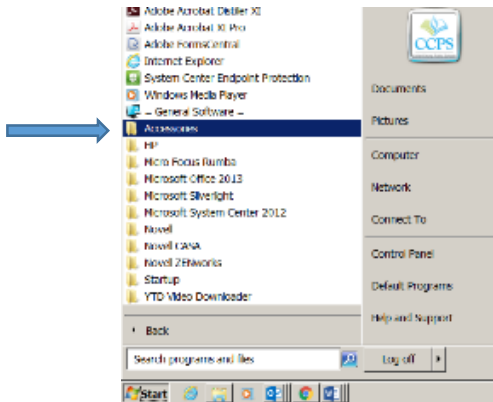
Adobe Acrobat Distiller XI
Adobe Acrobat XI Pro
Adobe FormsCentral
Internet Explorer
System Center Endpoint Protection
Windows Media Player
-- General Software --
Accessories
HP
Micro Focus Rumba
Microsoft Office 2013
Microsoft Silverlight
Microsoft System Center 2012
Novell
Novell CASA
Novell ZENworks
Startup
YTD Video Downloader

Back

Search programs and files

CCPS

Documents
Pictures
Computer
Network
Connect To
Control Panel
Default Programs
Help and Support

Log off

Start